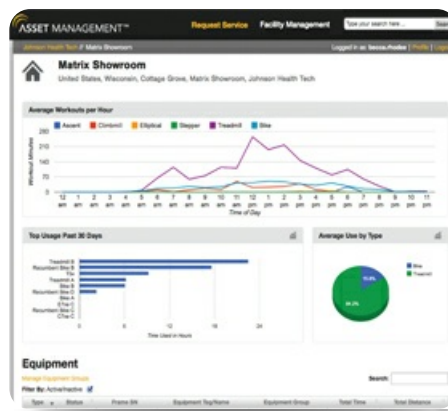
ASSET MANAGEMENT™ Request Service Facility Management Type your search here... Sear

Johnson Health Tech // Matrix Showroom Logged in as: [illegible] | Profile | Logo

Matrix Showroom
United States, Wisconsin, Cottage Grove, Matrix Showroom, Johnson Health Tech

Average Workouts per Hour

Ascent Climbmill Elliptical Stepper Treadmill Bike

200
150
100
50
0

Workout Minutes

12 am 1 am 2 am 3 am 4 am 5 am 6 am 7 am 8 am 9 am 10 am 11 am 12 pm 1 pm 2 pm 3 pm 4 pm 5 pm 6 pm 7 pm 8 pm 9 pm 10 pm 11 pm
Time of Day

Top Usage Past 30 Days

Treadmill B
Recumbent Bike B
C1x
Treadmill A
Bike B
Recumbent Bike D
Bike A
C1x-C
Recumbent Bike C
C1x-I

0 6 12 18 24
Time Used in Hours

Average Use by Type

Bike
Treadmill

15.8%
84.2%

Equipment

Manage Equipment Groups
Filter By: Active/Inactive

Search:

Type Status Frame S/N Equipment Tag/Name Equipment Group Total Time Total Distance